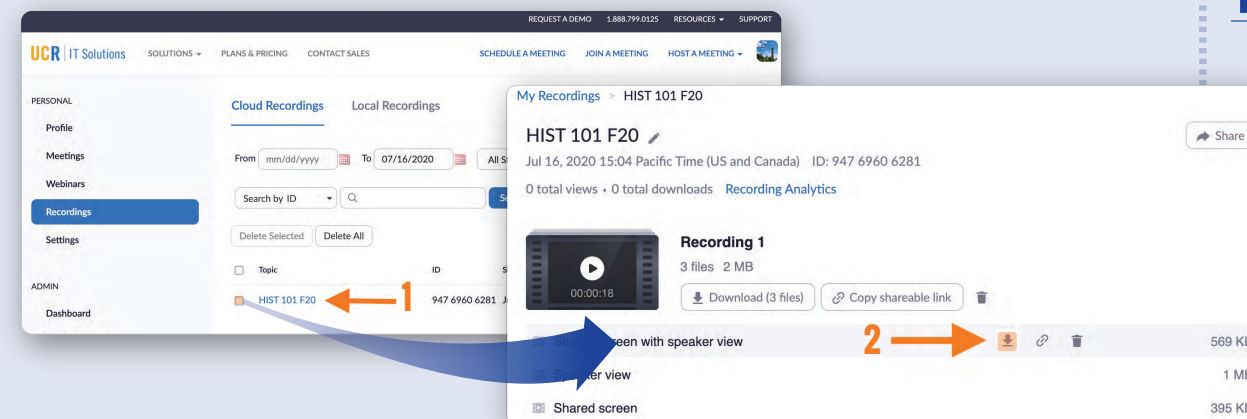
REQUEST A DEMO 1.888.799.0125 RESOURCES SUPPORT

UCR | IT Solutions SOLUTIONS PLANS & PRICING CONTACT SALES SCHEDULE A MEETING JOIN A MEETING HOST A MEETING

PERSONAL
Profile
Meetings
Webinars
Recordings
Settings

ADMIN
Dashboard

Cloud Recordings Local Recordings

From mm/dd/yyyy To 07/16/2020 All S

Search by ID

Delete Selected Delete All

Topic ID

HIST 101 F20 947 6960 6281

1

My Recordings > HIST 101 F20

HIST 101 F20

Share

Jul 16, 2020 15:04 Pacific Time (US and Canada) ID: 947 6960 6281

0 total views • 0 total downloads Recording Analytics

Recording 1
3 files 2 MB

00:00:18

Download (3 files) Copy shareable link

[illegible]een with speaker view 569 K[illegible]

2

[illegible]ker view 1 M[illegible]

Shared screen 395 K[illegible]